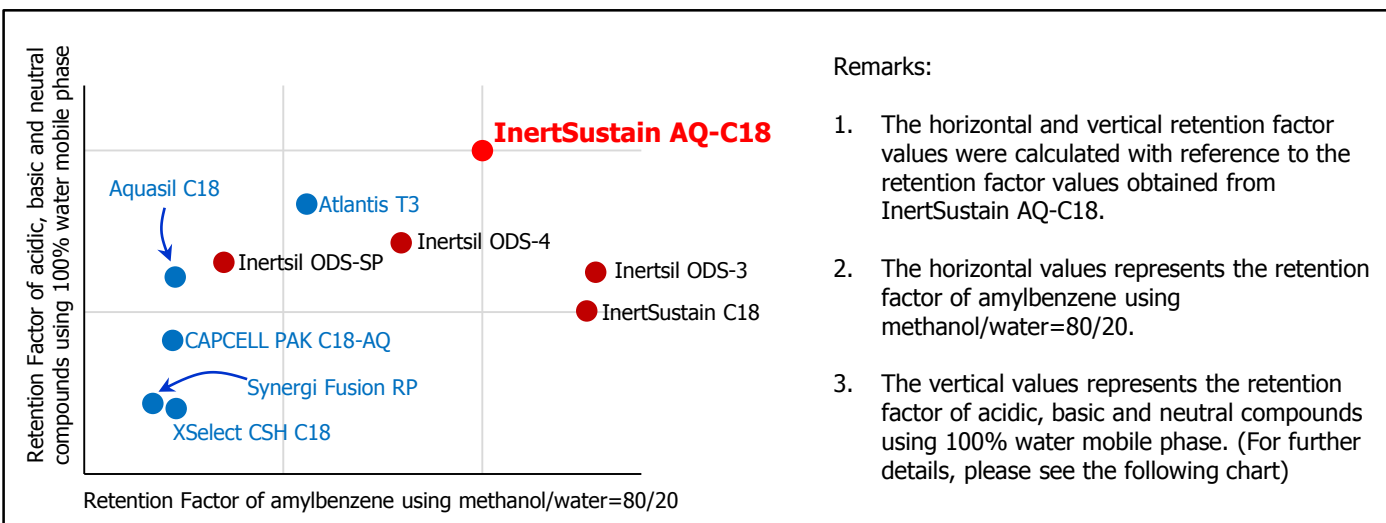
Retention Factor of acidic, basic and neutral compounds using 100% water mobile phase

InertSustain AQ-C18

Aquasil C18

Atlantis T3

Inertsil ODS-4

Inertsil ODS-SP

Inertsil ODS-3

InertSustain C18

CAPCELL PAK C18-AQ

Synergi Fusion RP

XSelect CSH C18

Retention Factor of amylbenzene using methanol/water=80/20

Remarks:

1. The horizontal and vertical retention factor values were calculated with reference to the retention factor values obtained from InertSustain AQ-C18.

2. The horizontal values represents the retention factor of amylbenzene using methanol/water=80/20.

3. The vertical values represents the retention factor of acidic, basic and neutral compounds using 100% water mobile phase. (For further details, please see the following chart)